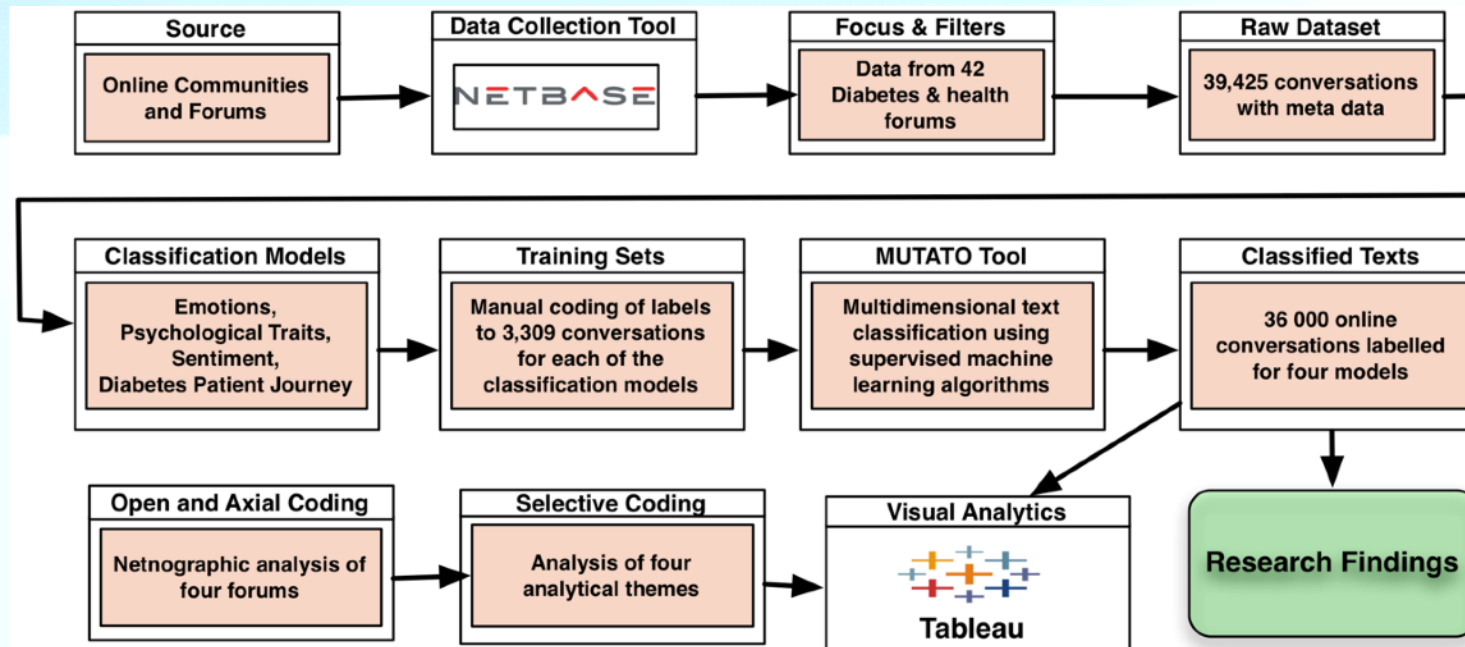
Source

Online Communities and Forums

Data Collection Tool

NETBASE

Focus & Filters

Data from 42 Diabetes & health forums

Raw Dataset

39,425 conversations with meta data

Classification Models

Emotions, Psychological Traits, Sentiment, Diabetes Patient Journey

Training Sets

Manual coding of labels to 3,309 conversations for each of the classification models

MUTATO Tool

Multidimensional text classification using supervised machine learning algorithms

Classified Texts

36 000 online conversations labelled for four models

Open and Axial Coding

Netnographic analysis of four forums

Selective Coding

Analysis of four analytical themes

Visual Analytics

Tableau

Research Findings